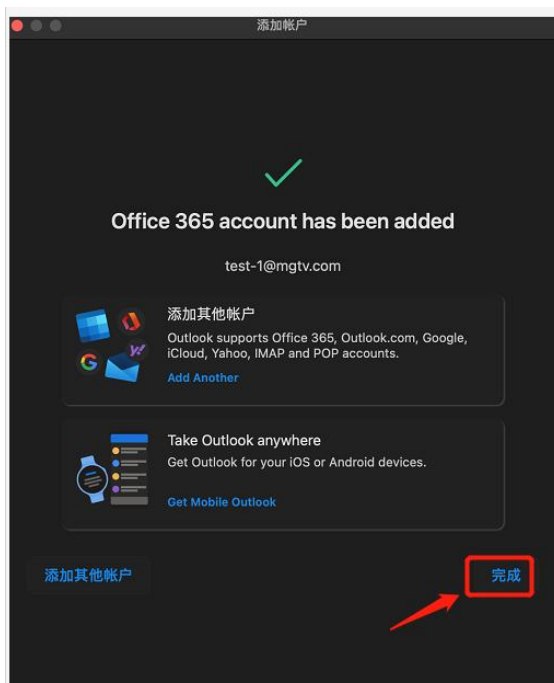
添加帐户

Office 365 account has been added

test-1@mgtv.com

添加其他帐户

Outlook supports Office 365, Outlook.com, Google, iCloud, Yahoo, IMAP and POP accounts.

Add Another

Take Outlook anywhere

Get Outlook for your iOS or Android devices.

Get Mobile Outlook

添加其他帐户

完成